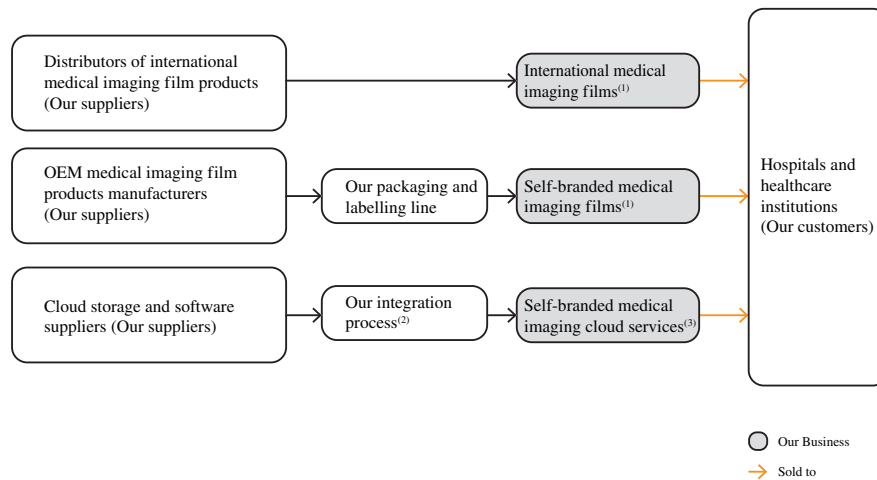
Distributors of international medical imaging film products (Our suppliers)

International medical imaging films$^{(1)}$

OEM medical imaging film products manufacturers (Our suppliers)

Our packaging and labelling line

Self-branded medical imaging films$^{(1)}$

Cloud storage and software suppliers (Our suppliers)

Our integration process$^{(2)}$

Self-branded medical imaging cloud services$^{(3)}$

Hospitals and healthcare institutions (Our customers)

Our Business

Sold to